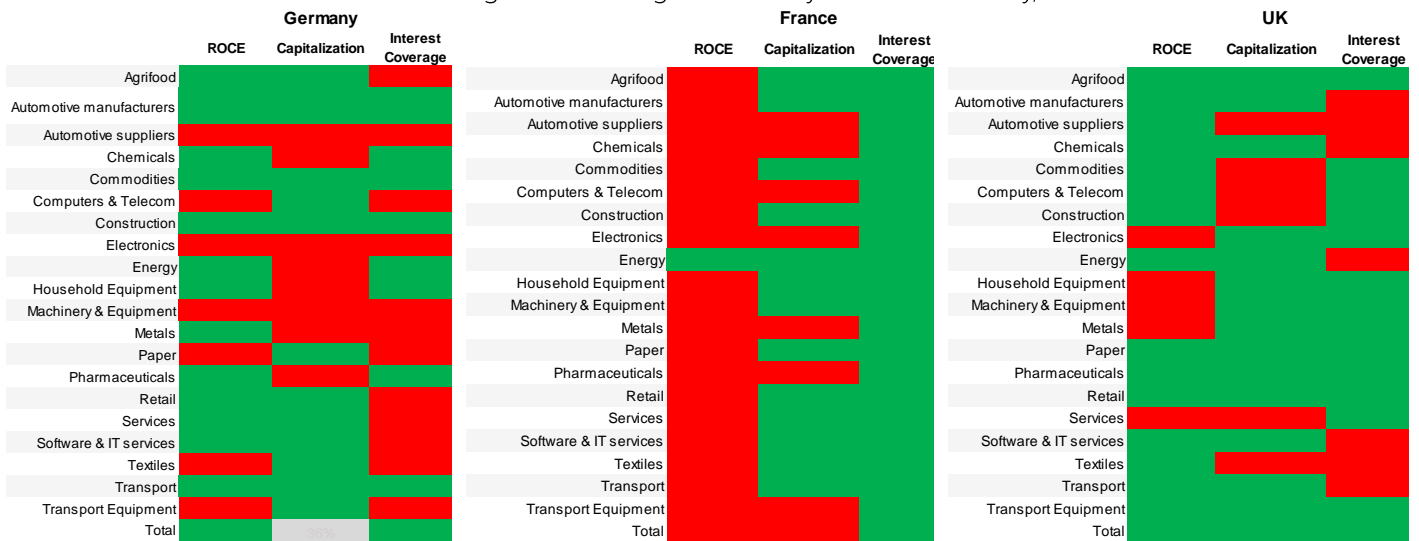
Germany

| | ROCE | Capitalization | Interest Coverage |
|---|---|---|---|
| Agrifood | | | |
| Automotive manufacturers | | | |
| Automotive suppliers | | | |
| Chemicals | | | |
| Commodities | | | |
| Computers & Telecom | | | |
| Construction | | | |
| Electronics | | | |
| Energy | | | |
| Household Equipment | | | |
| Machinery & Equipment | | | |
| Metals | | | |
| Paper | | | |
| Pharmaceuticals | | | |
| Retail | | | |
| Services | | | |
| Software & IT services | | | |
| Textiles | | | |
| Transport | | | |
| Transport Equipment | | | |
| Total | | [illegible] | |

France

| | ROCE | Capitalization | Interest Coverage |
|---|---|---|---|
| Agrifood | | | |
| Automotive manufacturers | | | |
| Automotive suppliers | | | |
| Chemicals | | | |
| Commodities | | | |
| Computers & Telecom | | | |
| Construction | | | |
| Electronics | | | |
| Energy | | | |
| Household Equipment | | | |
| Machinery & Equipment | | | |
| Metals | | | |
| Paper | | | |
| Pharmaceuticals | | | |
| Retail | | | |
| Services | | | |
| Software & IT services | | | |
| Textiles | | | |
| Transport | | | |
| Transport Equipment | | | |
| Total | | | |

UK

| | ROCE | Capitalization | Interest Coverage |
|---|---|---|---|
| Agrifood | | | |
| Automotive manufacturers | | | |
| Automotive suppliers | | | |
| Chemicals | | | |
| Commodities | | | |
| Computers & Telecom | | | |
| Construction | | | |
| Electronics | | | |
| Energy | | | |
| Household Equipment | | | |
| Machinery & Equipment | | | |
| Metals | | | |
| Paper | | | |
| Pharmaceuticals | | | |
| Retail | | | |
| Services | | | |
| Software & IT services | | | |
| Textiles | | | |
| Transport | | | |
| Transport Equipment | | | |
| Total | | | |